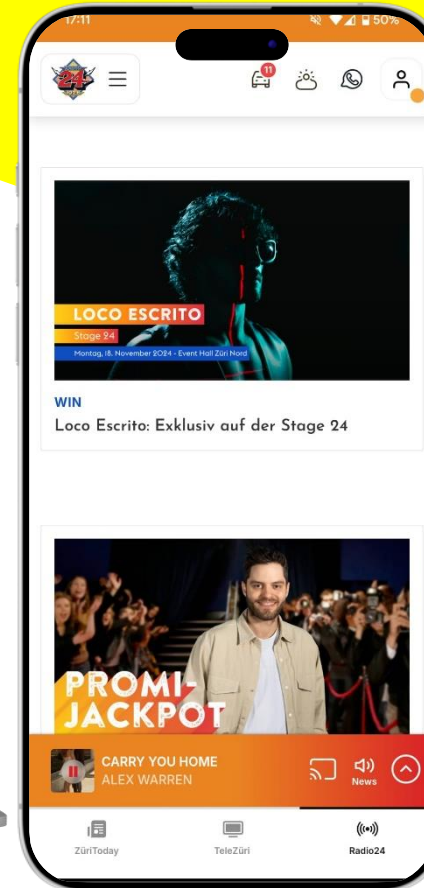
17:11

50%

24

11

LOCO ESCRITO

Stage 24

Montag, 18. November 2024 - Event Hall Züri Nord

WIN

Loco Escrito: Exklusiv auf der Stage 24

PROMI JACKPOT

CARRY YOU HOME

ALEX WARREN

News

ZüriToday

TeleZüri

Radio24